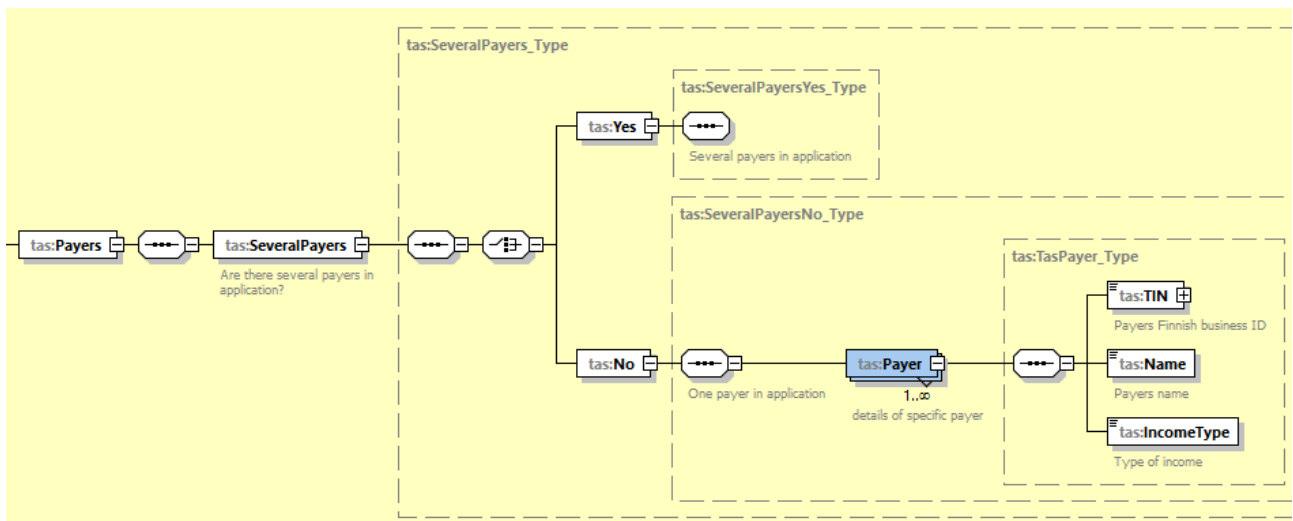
tas:SeveralPayers_Type

tas:SeveralPayersYes_Type

tas:Yes

Several payers in application

tas:Payers

tas:SeveralPayers

Are there several payers in application?

tas:SeveralPayersNo_Type

tas:TasPayer_Type

tas:TIN

Payers Finnish business ID

tas:No

tas:Payer

1..∞

One payer in application

details of specific payer

tas:Name

Payers name

tas:IncomeType

Type of income